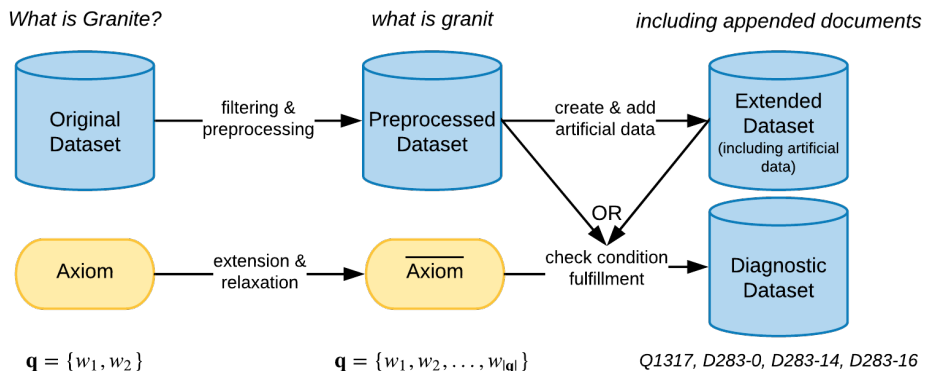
What is Granite?

what is granit

including appended documents

Original Dataset

filtering & preprocessing

Preprocessed Dataset

create & add artificial data

Extended Dataset (including artificial data)

OR

Axiom

extension & relaxation

$\overline{\text{Axiom}}$

check condition fulfillment

Diagnostic Dataset

$\mathbf{q} = \{w_1, w_2\}$

$\mathbf{q} = \{w_1, w_2, \ldots, w_{|\mathbf{q}|}\}$

Q1317, D283-0, D283-14, D283-16